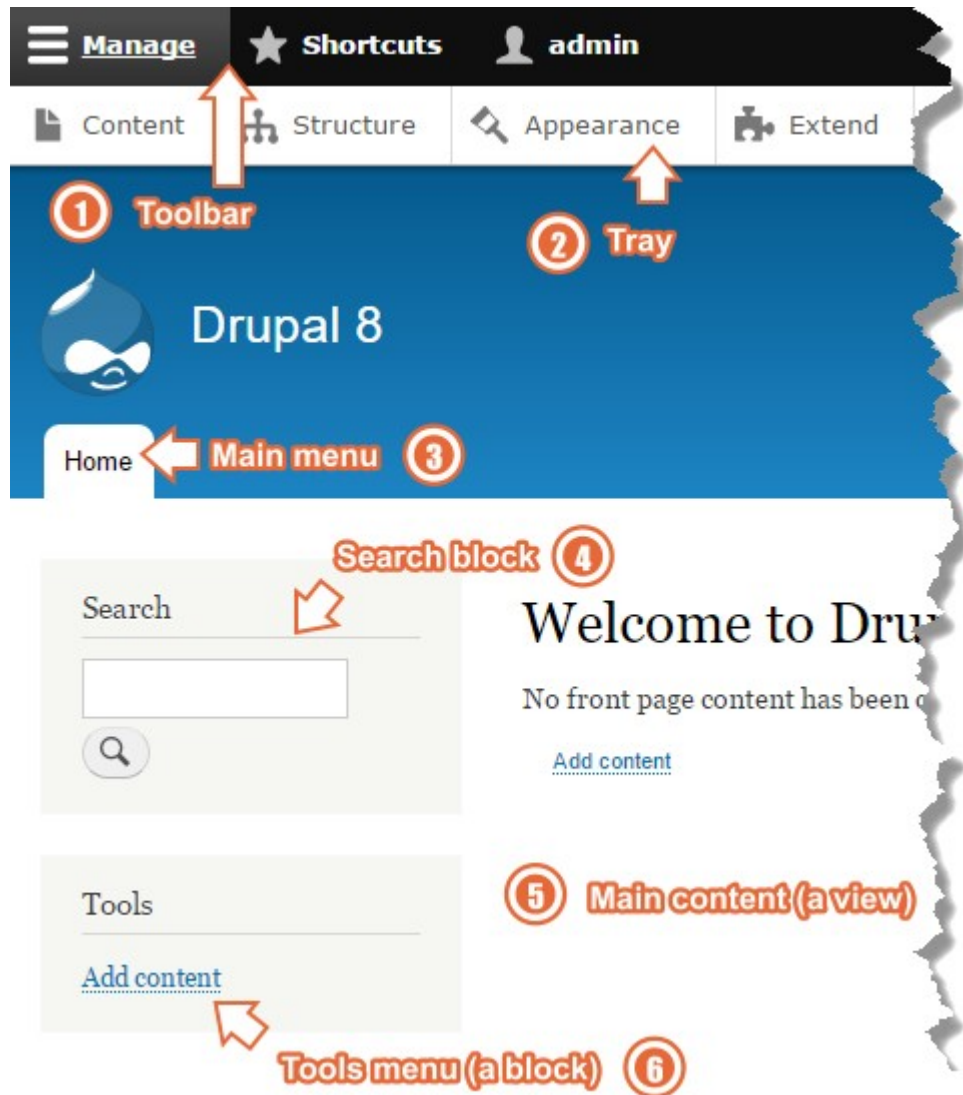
Manage Shortcuts admin

Content Structure Appearance Extend

1 Toolbar

2 Tray

Drupal 8

Home

Main menu 3

Search block 4

Search

Welcome to Dru

No front page content has been c

Add content

Tools

Add content

5 Main content (a view)

Tools menu (a block) 6